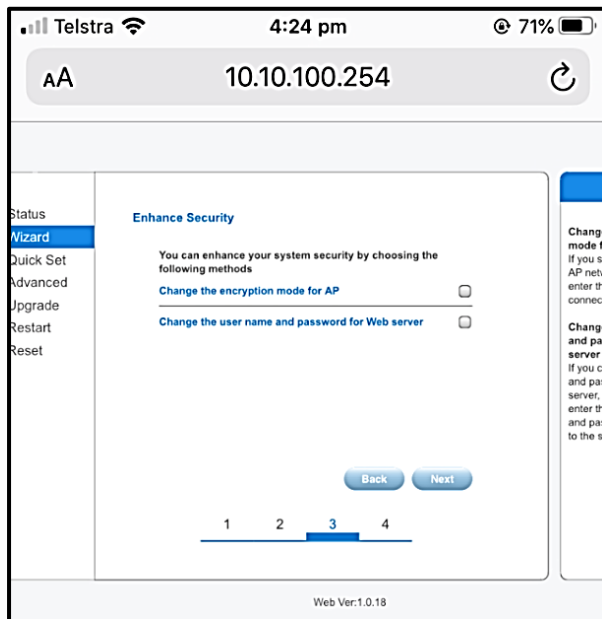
Telstra 4:24 pm 71%

AA 10.10.100.254

Status
Wizard
Quick Set
Advanced
Upgrade
Restart
Reset

Enhance Security

You can enhance your system security by choosing the following methods

Change the encryption mode for AP

Change the user name and password for Web server

Back Next

1 2 3 4

Chang mode f If you s AP netw enter th connec

Chang and pa server If you c and pas server, enter th and pas to the s

Web Ver:1.0.18